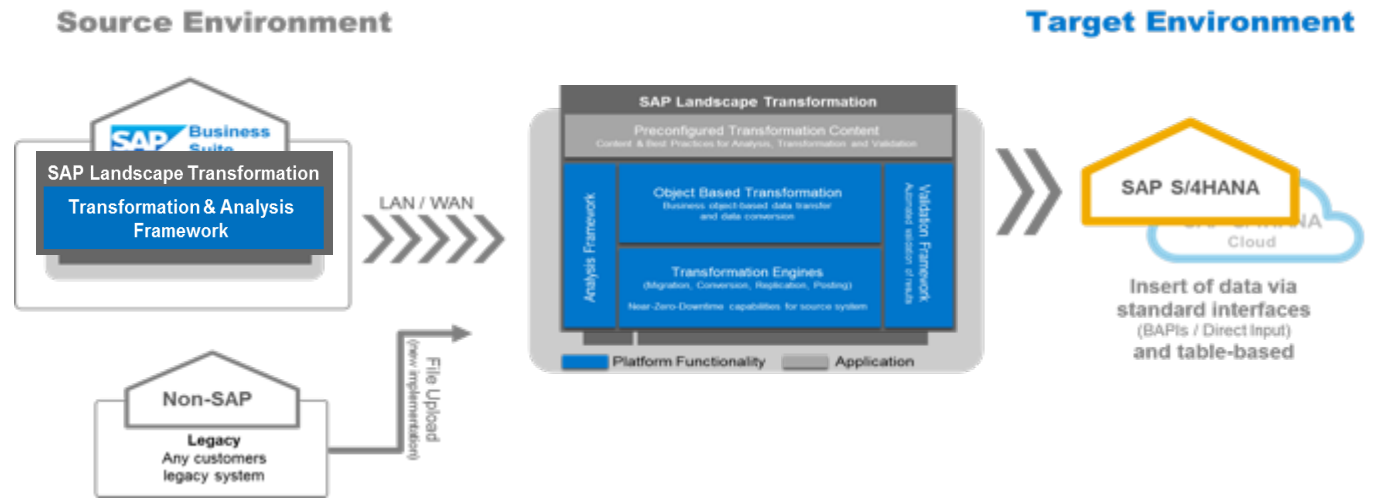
Source Environment

Target Environment

SAP Business Suite

SAP Landscape Transformation

Transformation & Analysis Framework

LAN / WAN

SAP Landscape Transformation

Preconfigured Transformation Content

Content & Best Practices for Analysis, Transformation and Validation

Analysis Framework

Object Based Transformation

Business object-based data transfer and data conversion

Transformation Engines

(Migration, Conversion, Replication, Posting)

Near-Zero-Downtime capabilities for source system

Validation Framework

Automated validation of results

Platform Functionality

Application

SAP S/4HANA

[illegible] Cloud

Insert of data via standard interfaces

(BAPIs / Direct Input)

and table-based

Non-SAP

Legacy

Any customers legacy system

File Upload

(new implementation)